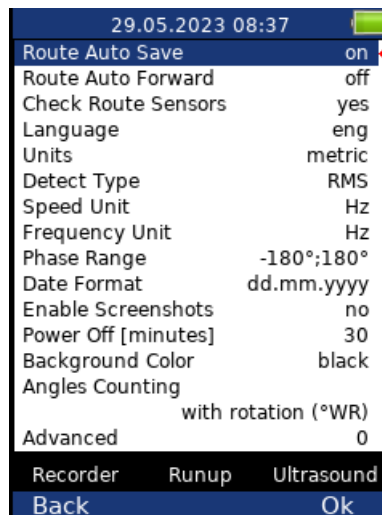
29.05.2023 08:37

| | |
|---|---|
| Route Auto Save | on |
| Route Auto Forward | off |
| Check Route Sensors | yes |
| Language | eng |
| Units | metric |
| Detect Type | RMS |
| Speed Unit | Hz |
| Frequency Unit | Hz |
| Phase Range | -180°;180° |
| Date Format | dd.mm.yyyy |
| Enable Screenshots | no |
| Power Off [minutes] | 30 |
| Background Color | black |
| Angles Counting | with rotation (°WR) |
| Advanced | 0 |

Recorder Runup Ultrasound
Back Ok